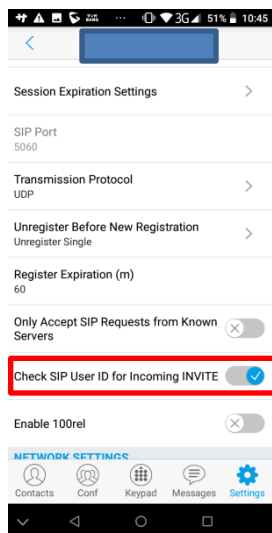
51% 10:45

Session Expiration Settings

SIP Port
5060

Transmission Protocol
UDP

Unregister Before New Registration
Unregister Single

Register Expiration (m)
60

Only Accept SIP Requests from Known Servers

Check SIP User ID for Incoming INVITE

Enable 100rel

NETWORK SETTINGS

Contacts Conf Keypad Messages Settings